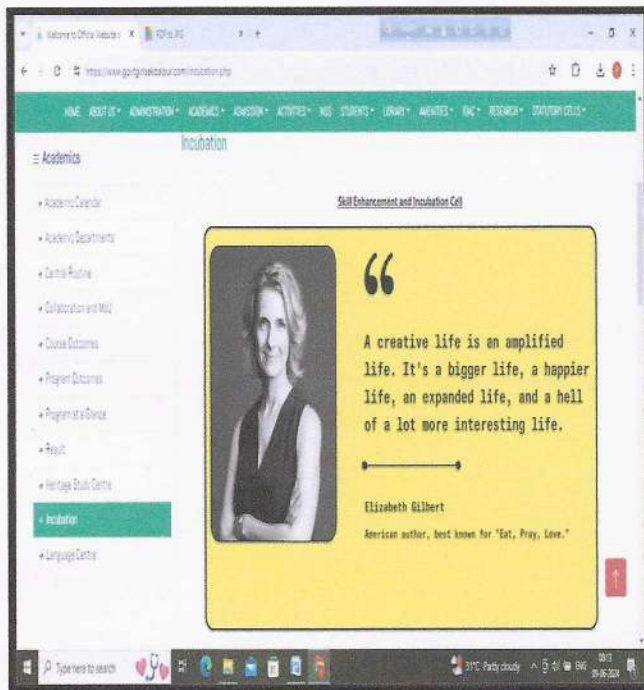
Welcome to Official Website | X | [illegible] | X | +

https://www.gcgbgmsakhaldlour.com/incubation.php

HOME ABOUT US ADMINISTRATION ACADEMICS ADMISSION ACTIVITIES NSS STUDENTS LIBRARY AMENITIES IQAC RESEARCH STATUTORY CELLS

Incubation

≡ Academics

Academic Calendar

Academic Departments

Central Routine

Collaboration and MoU

Course Outcomes

Program Outcomes

Program at a Glance

Result

Heritage Study Centre

Incubation

Language Centre

Skill Enhancement and Incubation Cell

“

A creative life is an amplified life. It's a bigger life, a happier life, an expanded life, and a hell of a lot more interesting life.

Elizabeth Gilbert

American author, best known for "Eat, Pray, Love."

Type here to search

31°C Partly cloudy ENG 09:13 09-06-2024